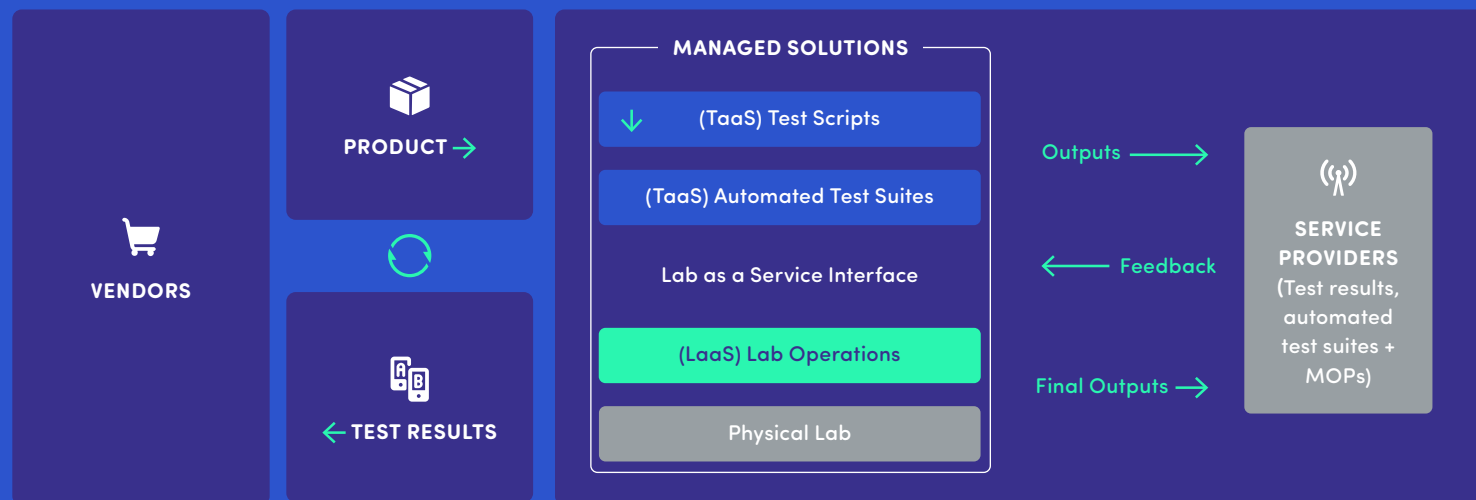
VENDORS

PRODUCT

TEST RESULTS

A B

MANAGED SOLUTIONS

(TaaS) Test Scripts

(TaaS) Automated Test Suites

Lab as a Service Interface

(LaaS) Lab Operations

Physical Lab

Outputs

Feedback

Final Outputs

SERVICE PROVIDERS (Test results, automated test suites + MOPs)